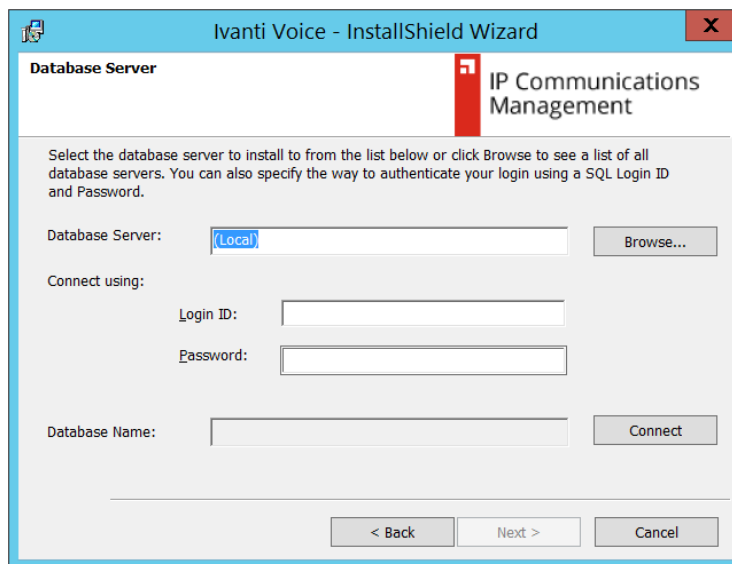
Ivanti Voice - InstallShield Wizard

X

Database Server

IP Communications Management

Select the database server to install to from the list below or click Browse to see a list of all database servers. You can also specify the way to authenticate your login using a SQL Login ID and Password.

Database Server:

(Local)

Browse...

Connect using:

Login ID:

Password:

Database Name:

Connect

< Back

Next >

Cancel